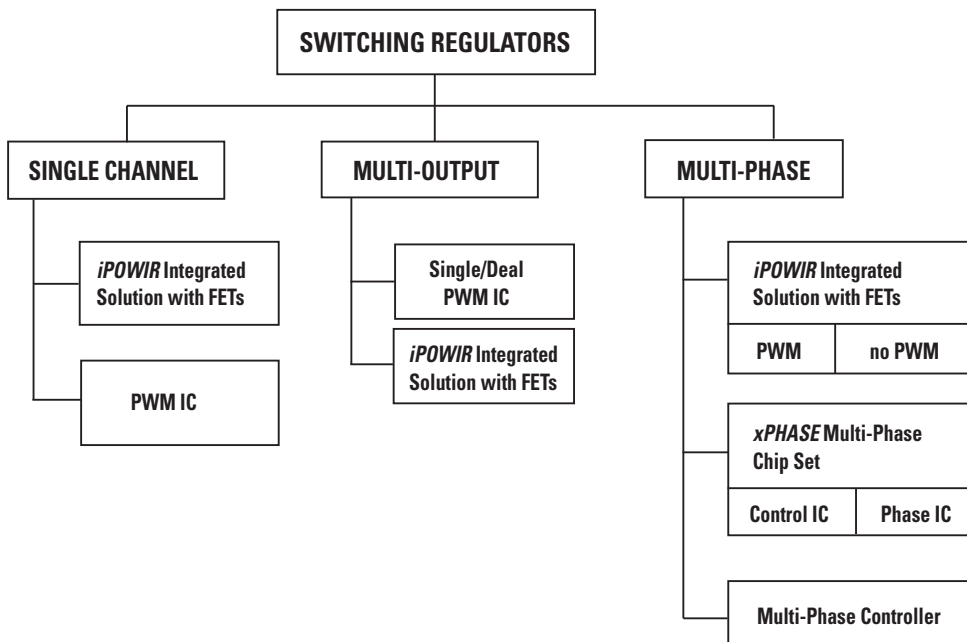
SWITCHING REGULATORS

SINGLE CHANNEL

iPOWIR Integrated Solution with FETs

PWM IC

MULTI-OUTPUT

Single/Deal PWM IC

iPOWIR Integrated Solution with FETs

MULTI-PHASE

iPOWIR Integrated Solution with FETs

PWM

no PWM

xPHASE Multi-Phase Chip Set

Control IC

Phase IC

Multi-Phase Controller